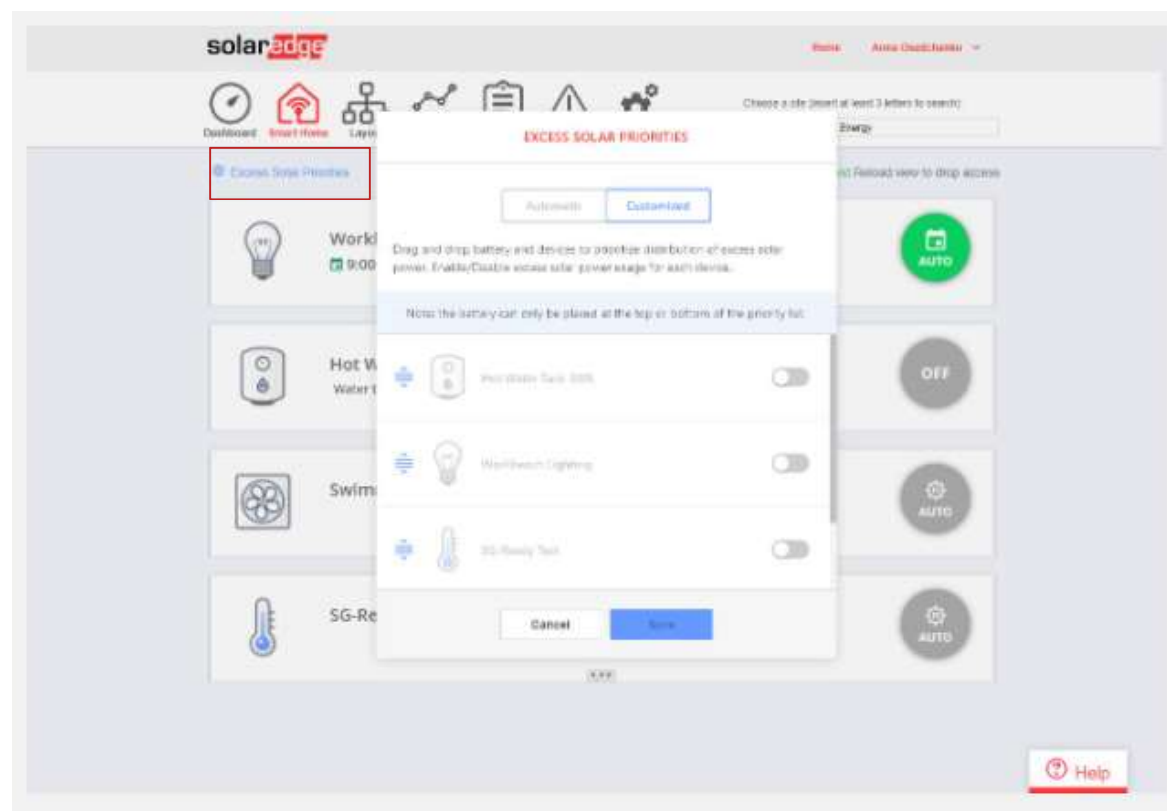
solaredge

Home Anna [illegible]

Dashboard Smart Home Layo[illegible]

Choose a site (insert at least 3 letters to search)

Energy

Excess Solar Priorities

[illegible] Reload view to drop access

Workl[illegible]

9:00

Hot W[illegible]

Water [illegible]

Swim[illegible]

SG-Re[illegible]

AUTO

OFF

AUTO

AUTO

EXCESS SOLAR PRIORITIES

Automatic Customized

Drag and drop battery and devices to prioritize distribution of excess solar power. Enable/Disable excess solar power usage for each device.

Note: the battery can only be placed at the top or bottom of the priority list.

Hot Water Tank 300l

Workbench Lighting

SG-Ready Test

Cancel Save

Help